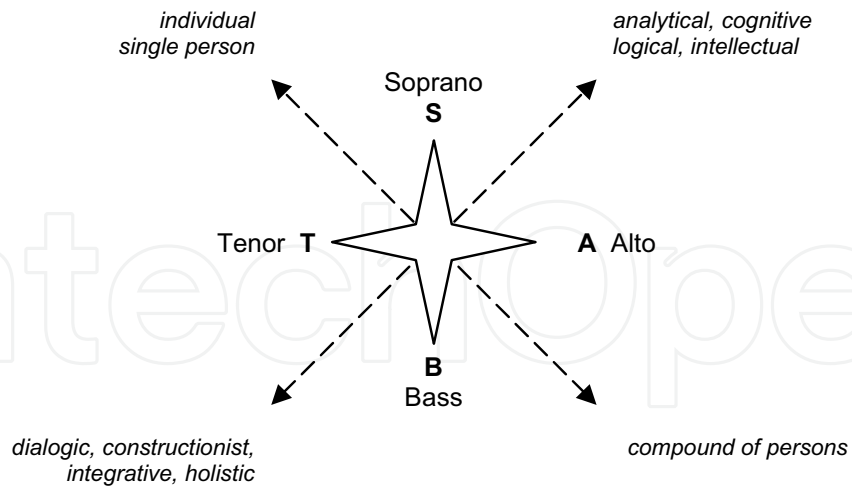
individual
single person

analytical, cognitive
logical, intellectual

Soprano
**S**

Tenor **T**

**A** Alto

**B**
Bass

dialogic, constructionist,
integrative, holistic

compound of persons

IntechOpen